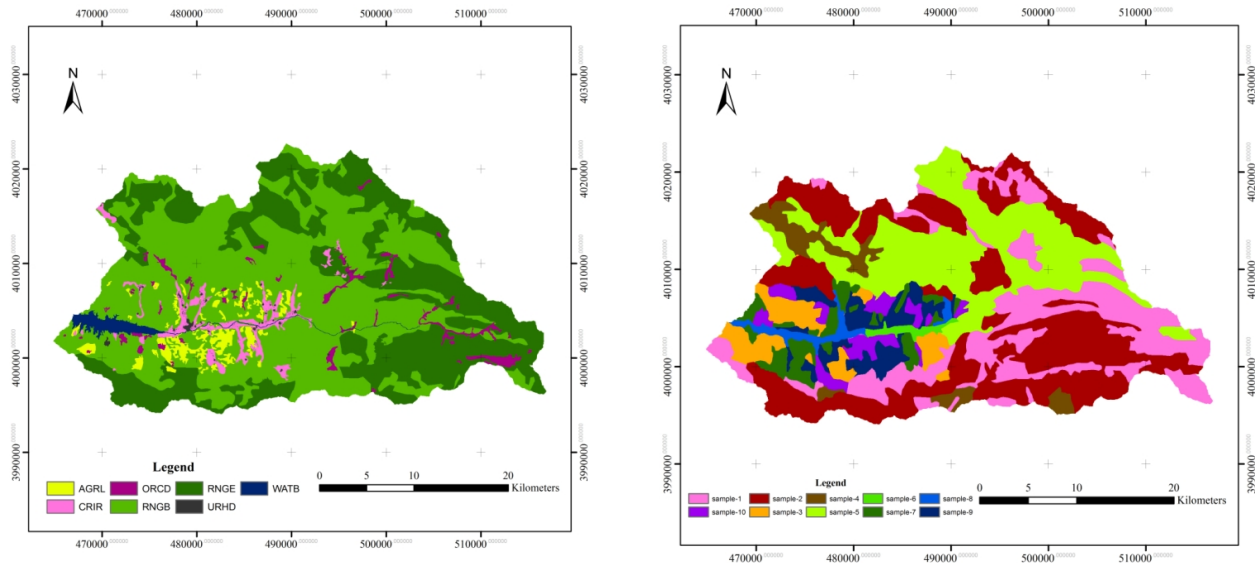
470000 480000 490000 500000 510000

4030000 4020000 4010000 4000000 3990000

N

Legend

AGRL ORCD RNGE WATB
CRIR RNGB URHD

0 5 10 20 Kilometers

470000 480000 490000 500000 510000

4030000 4020000 4010000 4000000 3990000

470000 480000 490000 500000 510000

4030000 4020000 4010000 4000000 3990000

N

Legend

sample-1 sample-2 sample-4 sample-6 sample-8
sample-10 sample-3 sample-5 sample-7 sample-9

0 5 10 20 Kilometers

470000 480000 490000 500000 510000

4030000 4020000 4010000 4000000 3990000